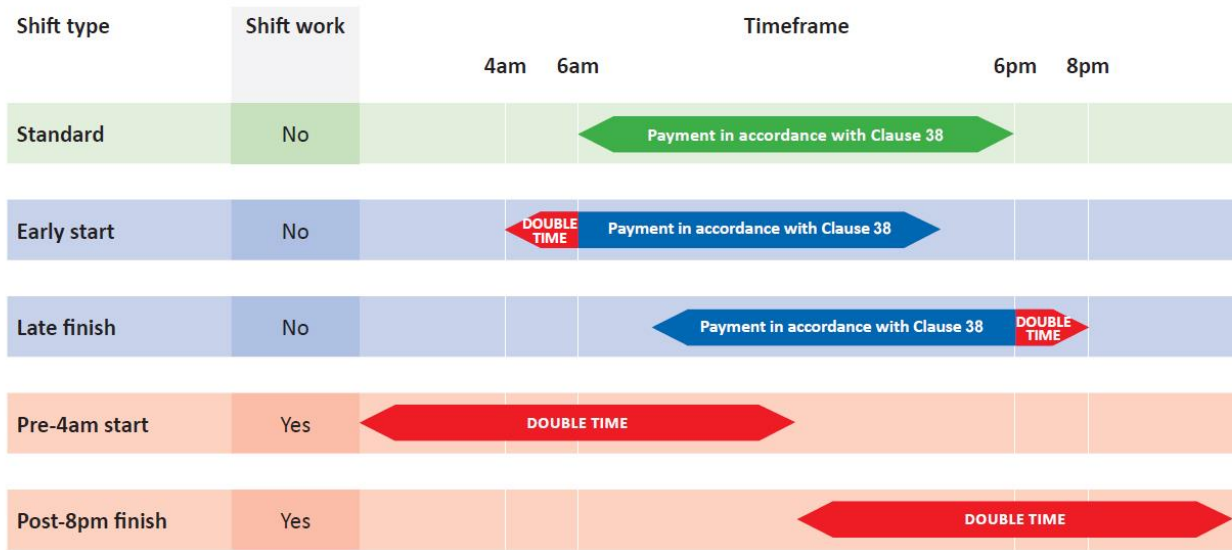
| Shift type | Shift work | Timeframe 4am 6am 6pm 8pm |
|---|---|---|
| Standard | No | Payment in accordance with Clause 38 |
| Early start | No | DOUBLE TIME Payment in accordance with Clause 38 |
| Late finish | No | Payment in accordance with Clause 38 DOUBLE TIME |
| Pre-4am start | Yes | DOUBLE TIME |
| Post-8pm finish | Yes | DOUBLE TIME |